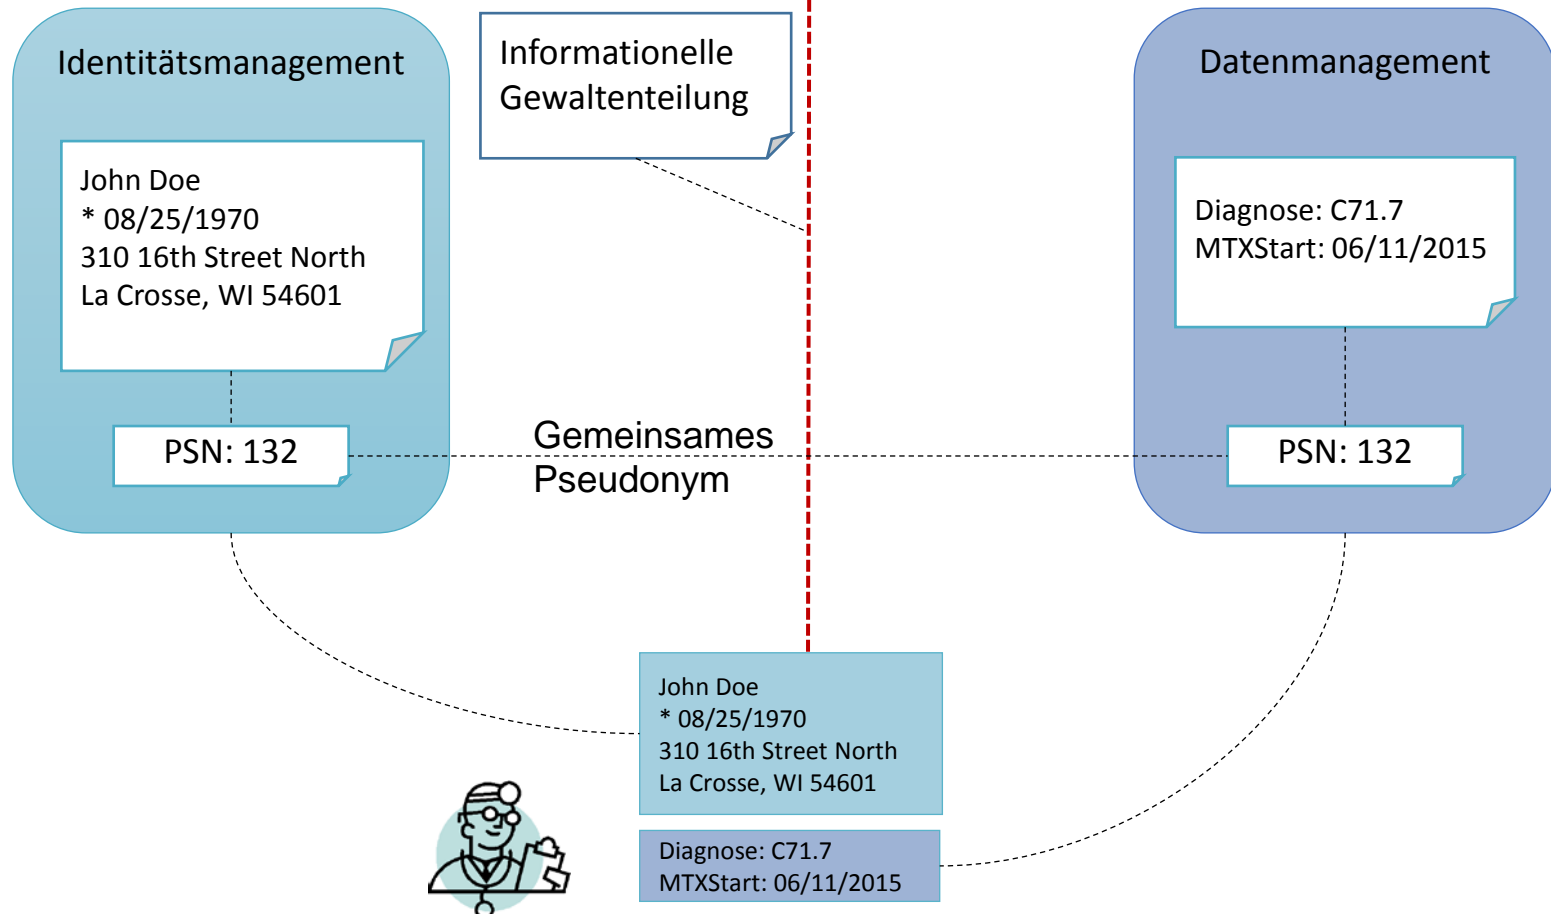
Identitätsmanagement

John Doe
* 08/25/1970
310 16th Street North
La Crosse, WI 54601

PSN: 132

Informationelle Gewaltenteilung

Gemeinsames Pseudonym

Datenmanagement

Diagnose: C71.7
MTXStart: 06/11/2015

PSN: 132

John Doe
* 08/25/1970
310 16th Street North
La Crosse, WI 54601

Diagnose: C71.7
MTXStart: 06/11/2015